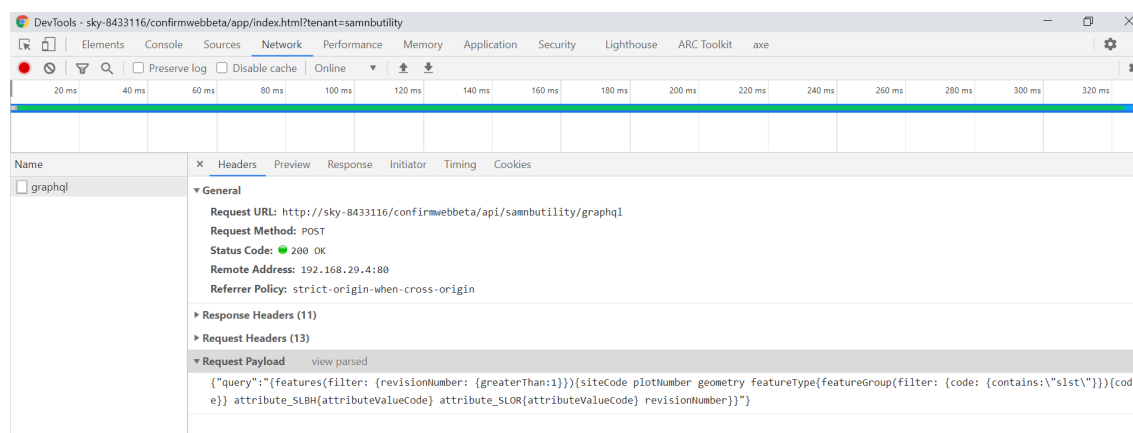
DevTools - sky-8433116/confirmwebbeta/app/index.html?tenant=samnbutility

Elements Console Sources Network Performance Memory Application Security Lighthouse ARC Toolkit axe

Preserve log Disable cache Online

20 ms 40 ms 60 ms 80 ms 100 ms 120 ms 140 ms 160 ms 180 ms 200 ms 220 ms 240 ms 260 ms 280 ms 300 ms 320 ms

Name

graphql

× Headers Preview Response Initiator Timing Cookies

▾ General

Request URL: http://sky-8433116/confirmwebbeta/api/samnbutility/graphql

Request Method: POST

Status Code: 200 OK

Remote Address: 192.168.29.4:80

Referrer Policy: strict-origin-when-cross-origin

▸ Response Headers (11)

▸ Request Headers (13)

▾ Request Payload view parsed

{"query":"{features(filter: {revisionNumber: {greaterThan:1}}){siteCode plotNumber geometry featureType{featureGroup(filter: {code: {contains:\"slst\"}}){code}} attribute_SLBH{attributeValueCode} attribute_SLOR{attributeValueCode} revisionNumber}}"}